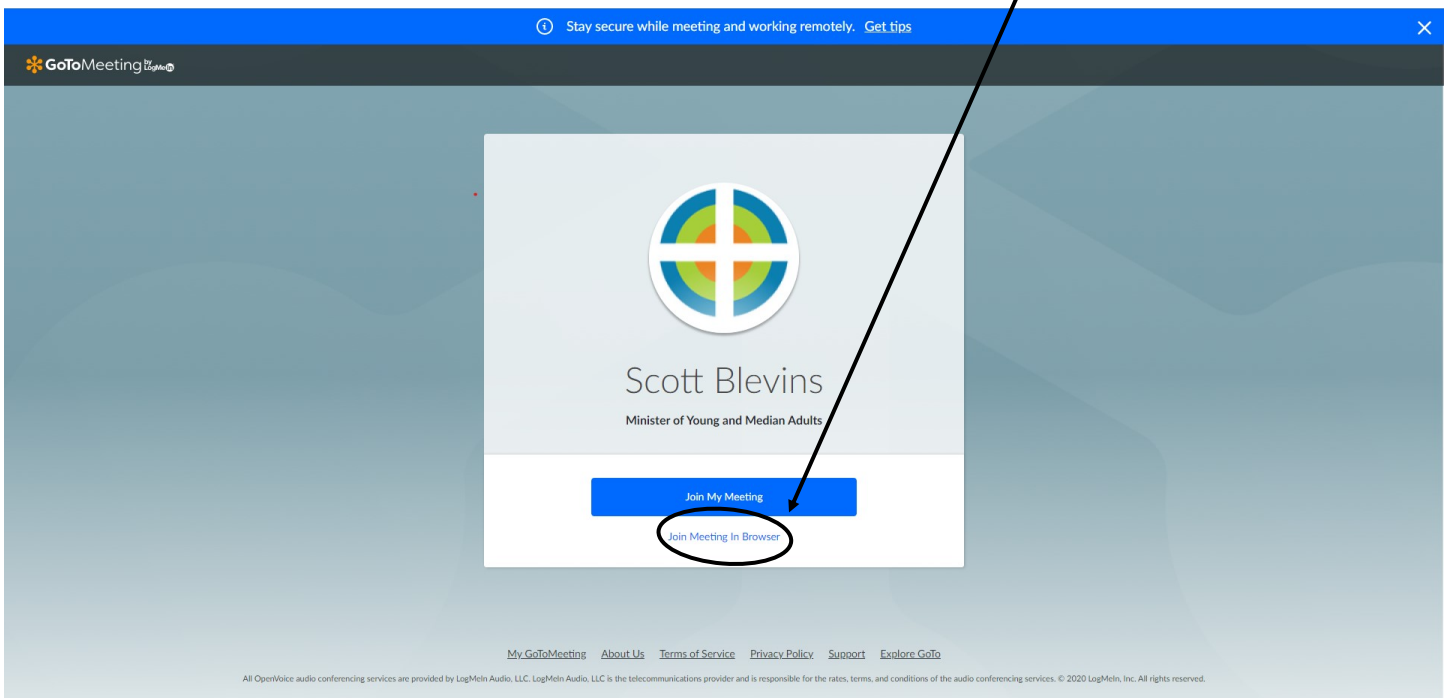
Stay secure while meeting and working remotely. Get tips

GoToMeeting by LogMeIn

Scott Blevins

Minister of Young and Median Adults

Join My Meeting

Join Meeting In Browser

My GoToMeeting About Us Terms of Service Privacy Policy Support Explore GoTo

All OpenVoice audio conferencing services are provided by LogMeIn Audio, LLC. LogMeIn Audio, LLC is the telecommunications provider and is responsible for the rates, terms, and conditions of the audio conferencing services. © 2020 LogMeIn, Inc. All rights reserved.